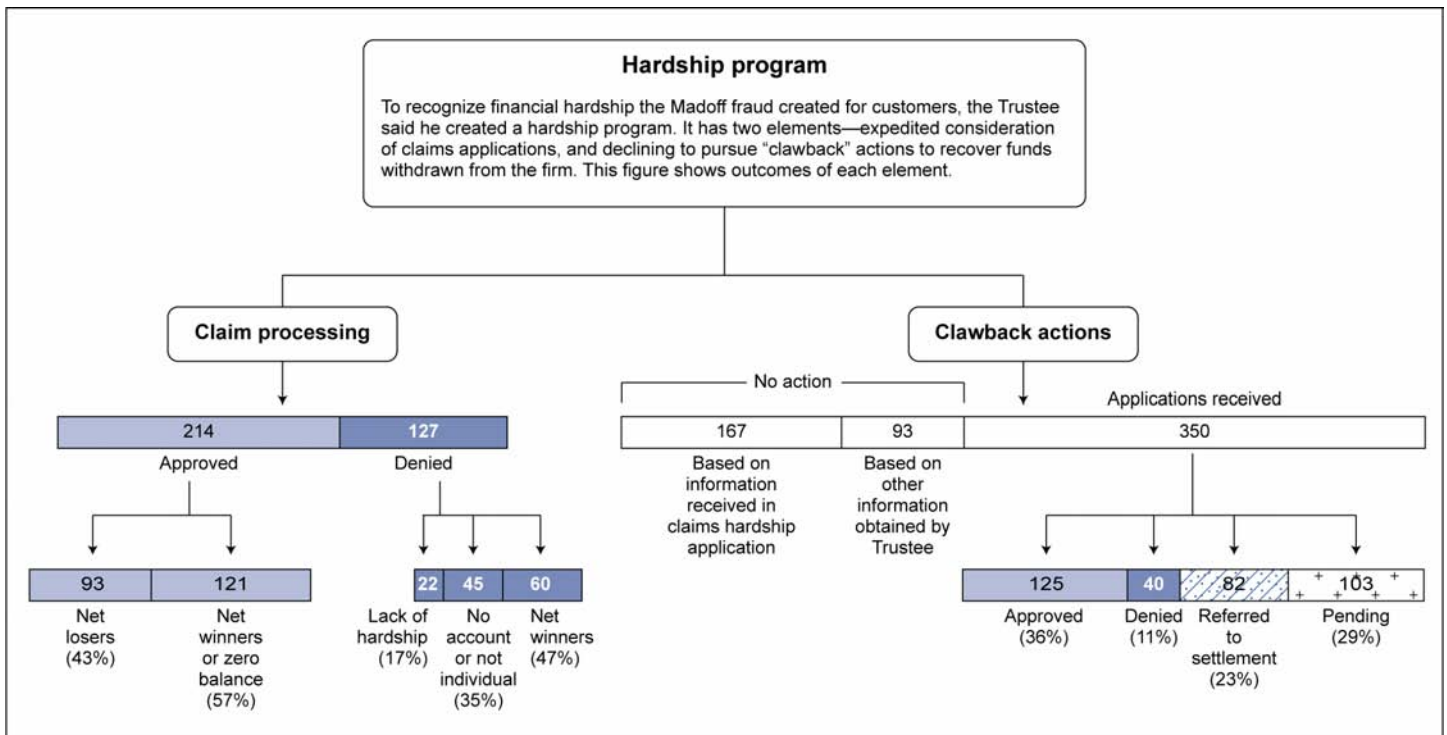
Hardship program

To recognize financial hardship the Madoff fraud created for customers, the Trustee said he created a hardship program. It has two elements—expedited consideration of claims applications, and declining to pursue "clawback" actions to recover funds withdrawn from the firm. This figure shows outcomes of each element.

Claim processing

214
Approved

127
Denied

93
Net losers (43%)

121
Net winners or zero balance (57%)

22
Lack of hardship (17%)

45
No account or not individual (35%)

60
Net winners (47%)

Clawback actions

No action

167
Based on information received in claims hardship application

93
Based on other information obtained by Trustee

Applications received

350

125
Approved (36%)

40
Denied (11%)

82
Referred to settlement (23%)

103
Pending (29%)